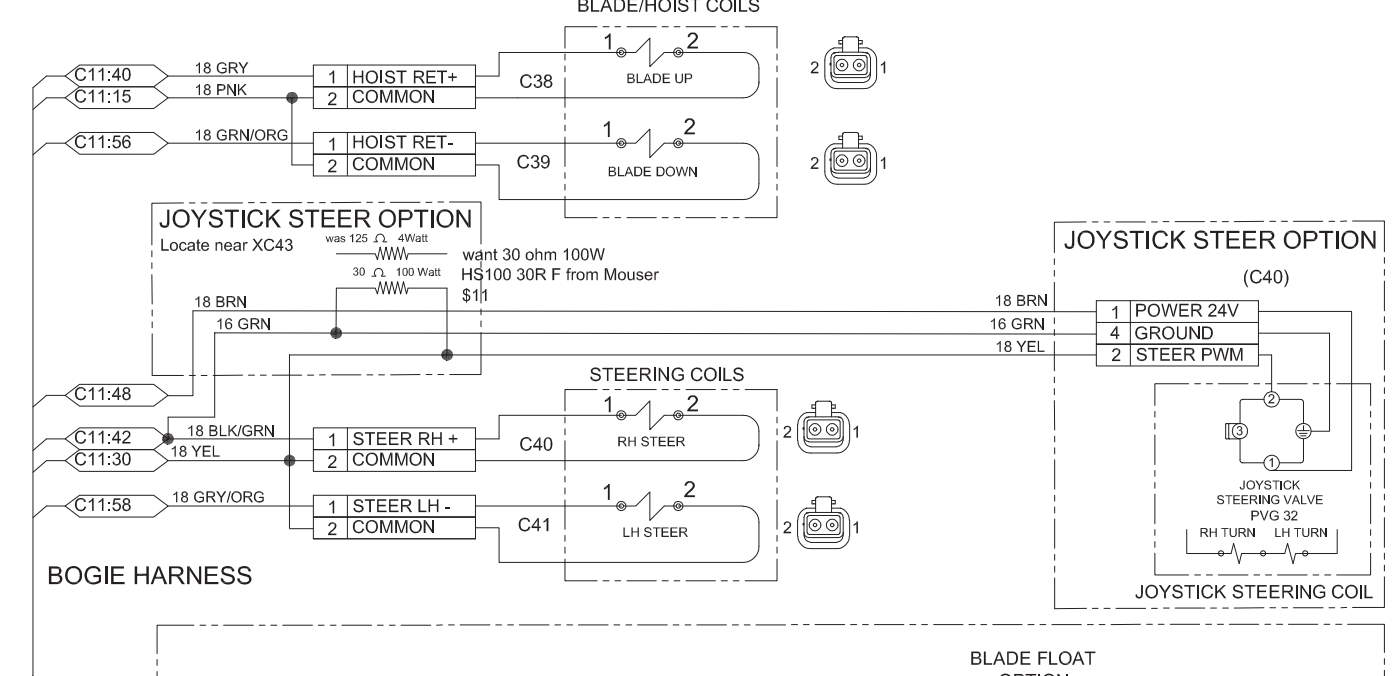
BLADE/HOIST COILS

C11:40
18 GRY
1 HOIST RET+
C11:15
18 PNK
2 COMMON
C38
1
2
BLADE UP
2
1

C11:56
18 GRN/ORG
1 HOIST RET-
2 COMMON
C39
1
2
BLADE DOWN
2
1

JOYSTICK STEER OPTION
Locate near XC43
was 125 $\Omega$ 4Watt
30 $\Omega$ 100 Watt
want 30 ohm 100W
HS100 30R F from Mouser
$11

18 BRN
16 GRN
18 BRN
16 GRN
18 YEL

JOYSTICK STEER OPTION
(C40)
1 POWER 24V
4 GROUND
2 STEER PWM

STEERING COILS
C11:48
C11:42
18 BLK/GRN
1 STEER RH +
C11:30
18 YEL
2 COMMON
C40
1
2
RH STEER
2
1

C11:58
18 GRY/ORG
1 STEER LH -
2 COMMON
C41
1
2
LH STEER
2
1

2
3
1
JOYSTICK
STEERING VALVE
PVG 32
RH TURN
LH TURN
JOYSTICK STEERING COIL

BOGIE HARNESS

BLADE FLOAT
OPTION